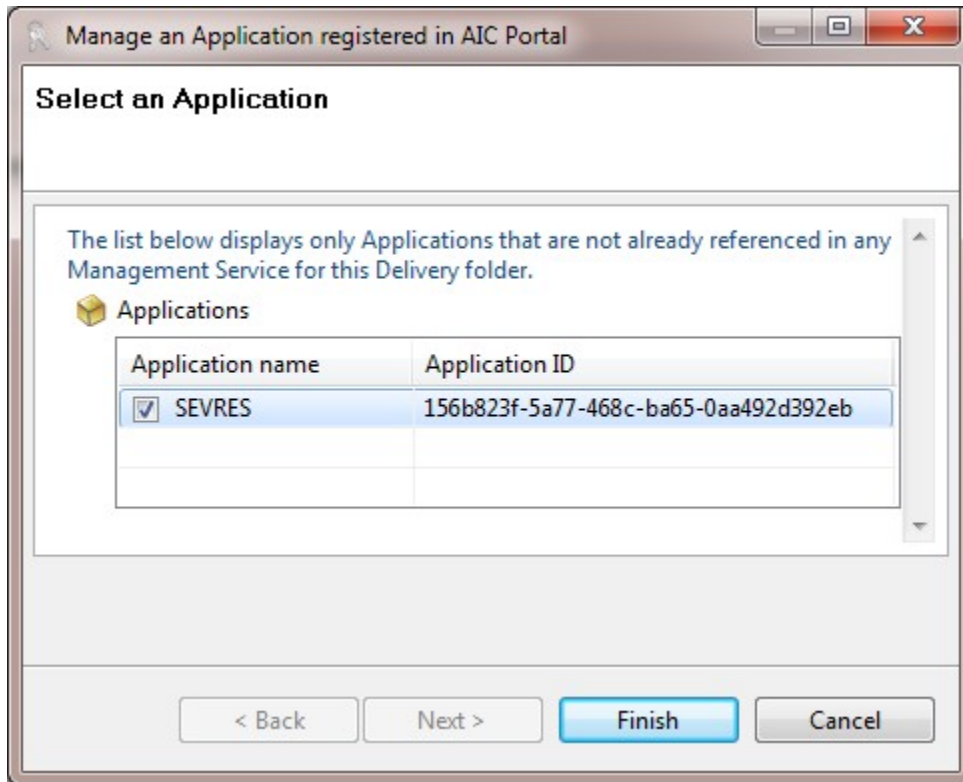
Manage an Application registered in AIC Portal

Select an Application

The list below displays only Applications that are not already referenced in any Management Service for this Delivery folder.

Applications

| Application name | Application ID |
|---|---|
| SEVRES | 156b823f-5a77-468c-ba65-0aa492d392eb |

< Back Next > Finish Cancel